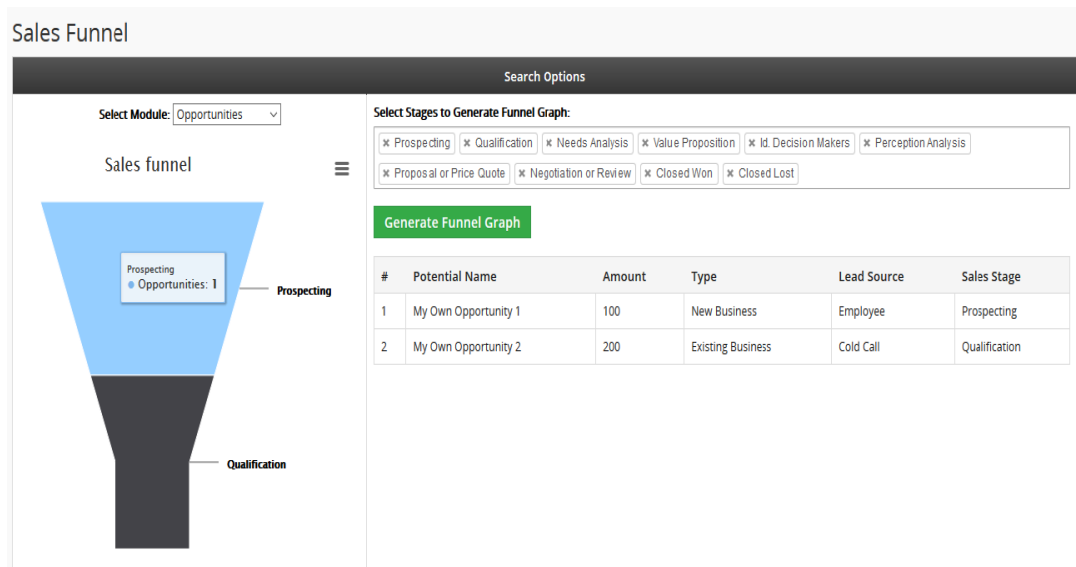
Sales Funnel

Search Options

Select Module: Opportunities

Sales funnel

Prospecting
● Opportunities: 1

Prospecting

Qualification

Select Stages to Generate Funnel Graph:

× Prospecting × Qualification × Needs Analysis × Value Proposition × Id. Decision Makers × Perception Analysis × Proposal or Price Quote × Negotiation or Review × Closed Won × Closed Lost

Generate Funnel Graph

| # | Potential Name | Amount | Type | Lead Source | Sales Stage |
|---|---|---|---|---|---|
| 1 | My Own Opportunity 1 | 100 | New Business | Employee | Prospecting |
| 2 | My Own Opportunity 2 | 200 | Existing Business | Cold Call | Qualification |